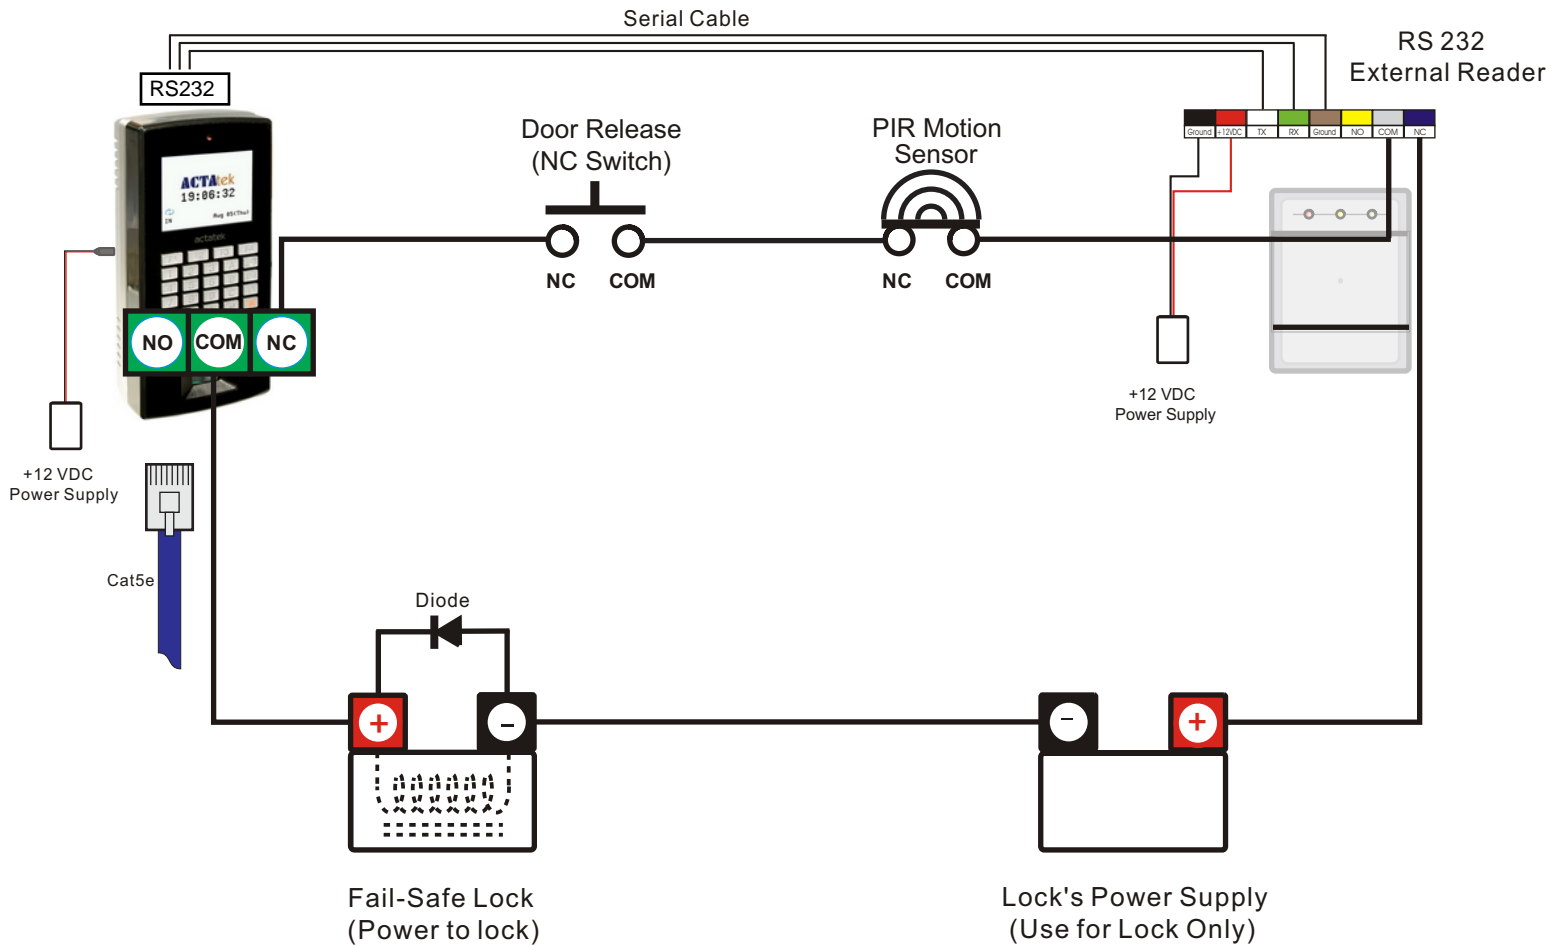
Serial Cable

RS232

RS 232
External Reader

Ground +12VDC TX RX Ground NO COM NC

Door Release
(NC Switch)

PIR Motion
Sensor

ACTAtek
19:06:32

NC COM

NC COM

NO COM NC

+12 VDC
Power Supply

+12 VDC
Power Supply

Cat5e

Diode

+ −

− +

Fail-Safe Lock
(Power to lock)

Lock's Power Supply
(Use for Lock Only)